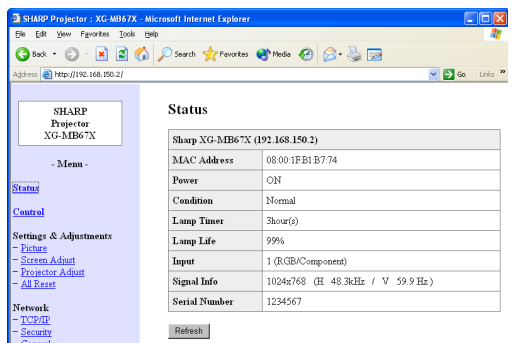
SHARP Projector : XG-MB67X - Microsoft Internet Explorer

File Edit View Favorites Tools Help

Back Search Favorites Media

Address http://192.168.150.2/ Go Links »

SHARP
Projector
XG-MB67X

- Menu -

Status

Control

Settings & Adjustments
- Picture
- Screen Adjust
- Projector Adjust
- All Reset

Network
- TCP/IP
- Security
- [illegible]

Status

| Sharp XG-MB67X (192.168.150.2) | |
|---|---|
| MAC Address | 08:00:1F:B1:B7:74 |
| Power | ON |
| Condition | Normal |
| Lamp Timer | 3hour(s) |
| Lamp Life | 99% |
| Input | 1 (RGB/Component) |
| Signal Info | 1024x768 (H 48.3kHz / V 59.9 Hz) |
| Serial Number | 1234567 |

Refresh